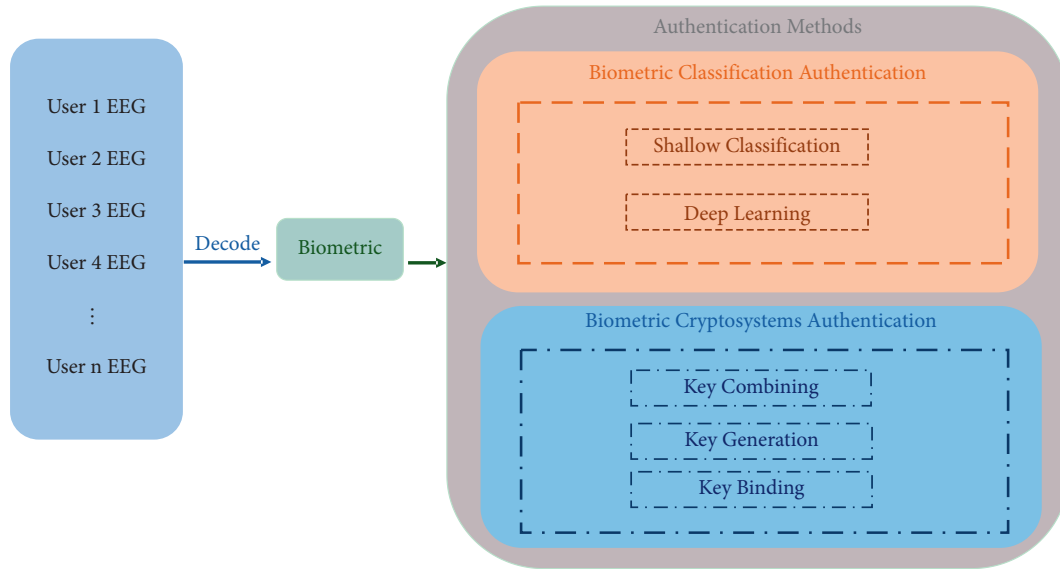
User 1 EEG

User 2 EEG

User 3 EEG

User 4 EEG

⋮

User n EEG

Decode

Biometric

Authentication Methods

Biometric Classification Authentication

Shallow Classification

Deep Learning

Biometric Cryptosystems Authentication

Key Combining

Key Generation

Key Binding